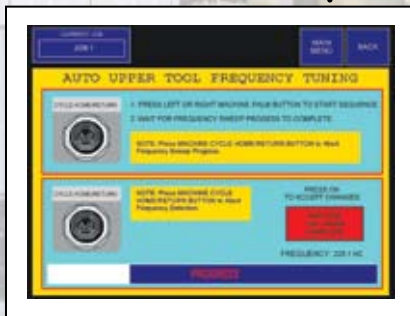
CURRENT JOB
JOB 1

MAIN MENU

BACK

AUTO UPPER TOOL FREQUENCY TUNING

CYCLE HOME/RETURN

1. PRESS LEFT OR RIGHT MACHINE PALM BUTTON TO START SEQUENCE.

2. WAIT FOR FREQUENCY SWEEP PROCESS TO COMPLETE.

NOTE: Press MACHINE CYCLE HOME/RETURN BUTTON to Abort Frequency Sweep Progress.

CYCLE HOME/RETURN

NOTE: Press MACHINE CYCLE HOME/RETURN BUTTON to Abort Frequency Detection.

PRESS OK TO ACCEPT CHANGES

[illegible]

FREQUENCY: 226.1 HZ

PROGRESS